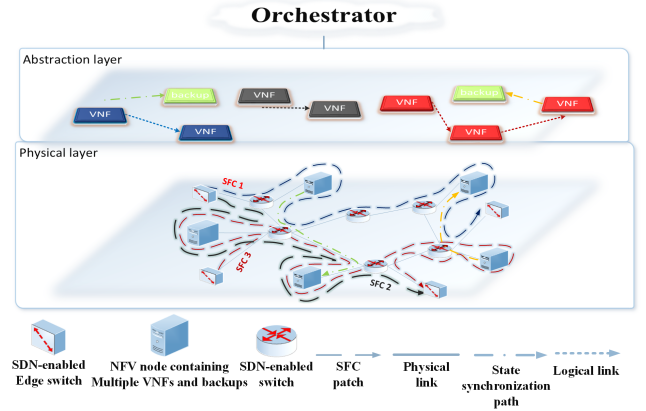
Orchestrator

Abstraction layer

VNF

backup

VNF

VNF

VNF

VNF

VNF

backup

VNF

VNF

Physical layer

SFC 1

SFC 3

SFC 2

SDN-enabled Edge switch

NFV node containing Multiple VNFs and backups

SDN-enabled switch

SFC patch

Physical link

State synchronization path

Logical link